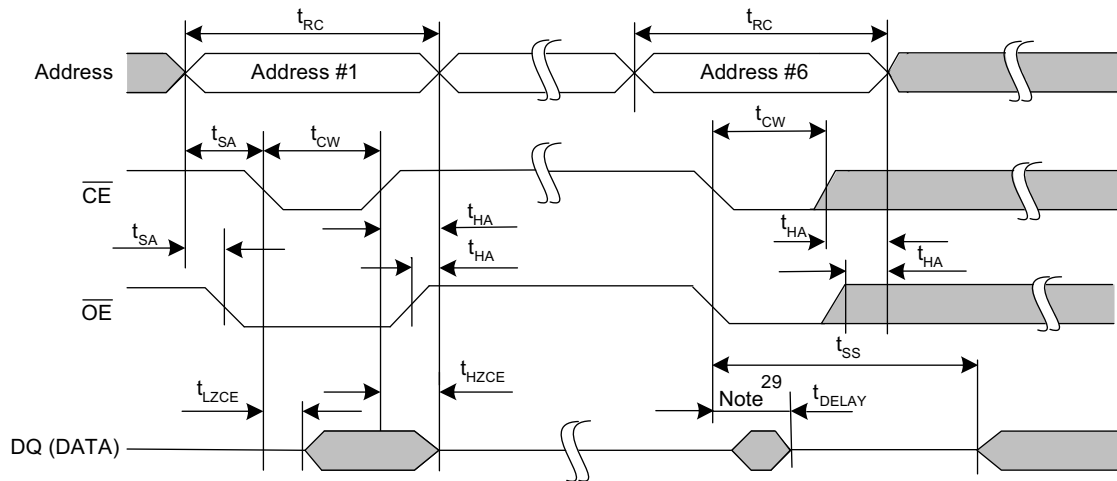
$t_{RC}$

$t_{RC}$

Address

Address #1

Address #6

$t_{SA}$

$t_{CW}$

$t_{CW}$

$\overline{CE}$

$t_{HA}$

$t_{SA}$

$t_{HA}$

$t_{HA}$

$t_{HA}$

$\overline{OE}$

$t_{SS}$

$t_{HZCE}$

$t_{LZCE}$

Note $^{29}$

$t_{DELAY}$

DQ (DATA)